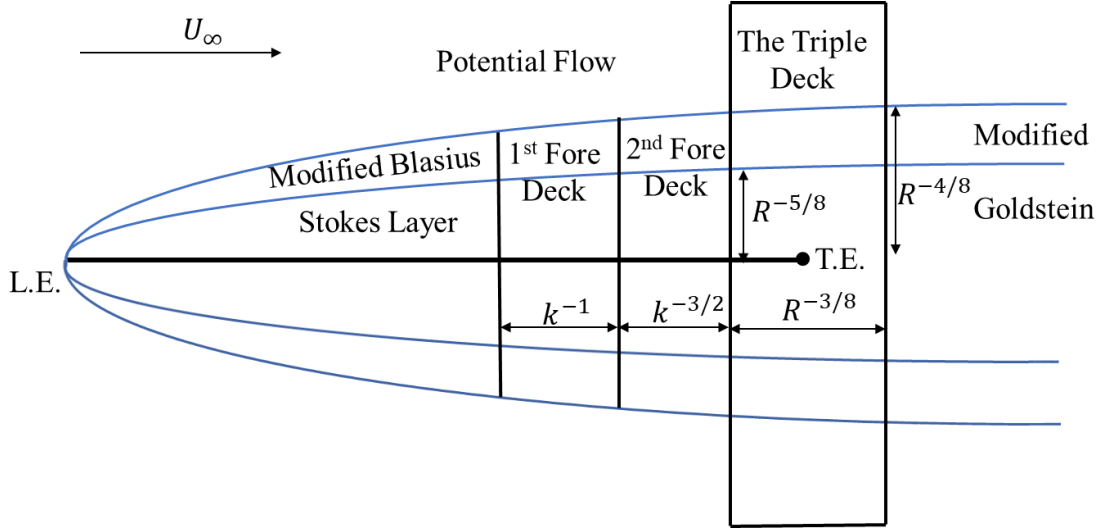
$U_\infty$

Potential Flow

The Triple Deck

Modified Blasius

1$^{st}$ Fore Deck

2$^{nd}$ Fore Deck

Modified

Stokes Layer

$R^{-5/8}$

$R^{-4/8}$

Goldstein

L.E.

T.E.

$k^{-1}$

$k^{-3/2}$

$R^{-3/8}$